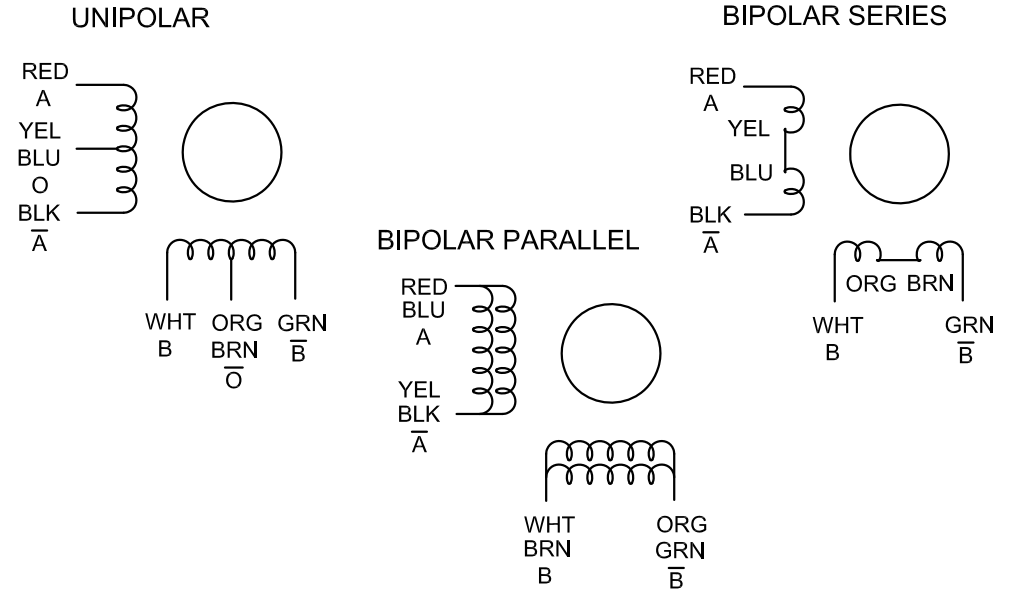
UNIPOLAR

RED
A
YEL
BLU
O
BLK
$\overline{A}$

WHT
B

ORG
BRN
$\overline{O}$

GRN
$\overline{B}$

BIPOLAR SERIES

RED
A
YEL
BLU
BLK
$\overline{A}$

ORG BRN

WHT
B

GRN
$\overline{B}$

BIPOLAR PARALLEL

RED
BLU
A
YEL
BLK
$\overline{A}$

WHT
BRN
B

ORG
GRN
$\overline{B}$